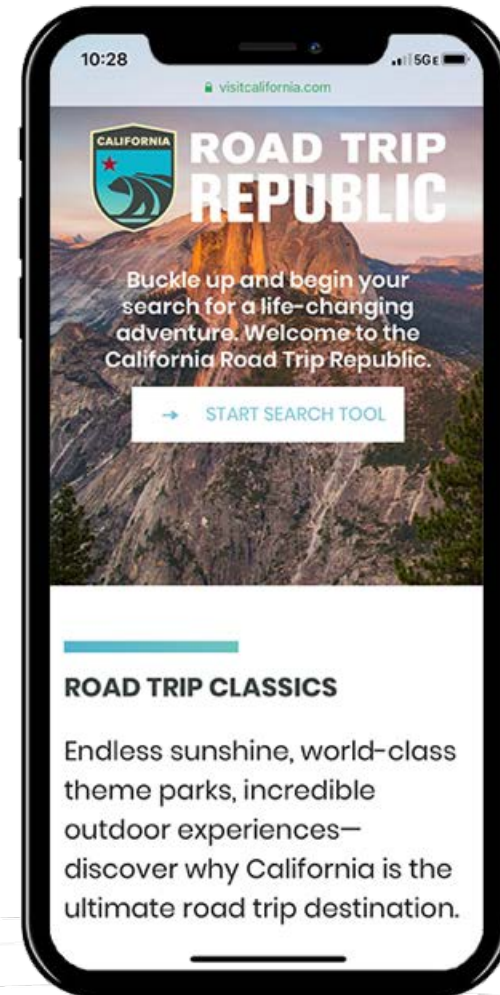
10:28

5G E

visitcalifornia.com

CALIFORNIA

ROAD TRIP REPUBLIC

Buckle up and begin your search for a life-changing adventure. Welcome to the California Road Trip Republic.

→ START SEARCH TOOL

ROAD TRIP CLASSICS

Endless sunshine, world-class theme parks, incredible outdoor experiences—discover why California is the ultimate road trip destination.